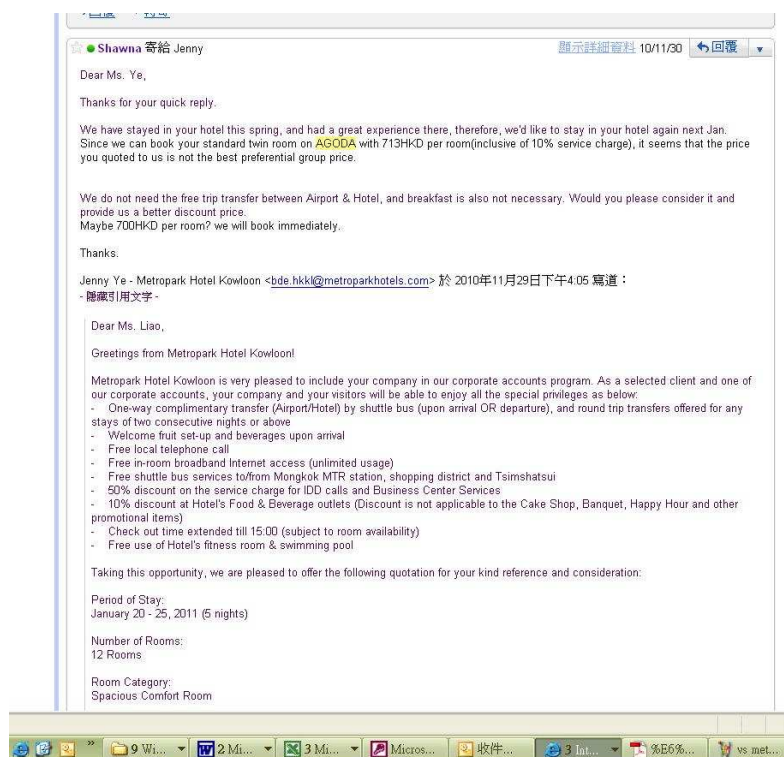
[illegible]

Shawna 寄給 Jenny 顯示詳細資料 10/11/30 回覆

Dear Ms. Ye,

Thanks for your quick reply.

We have stayed in your hotel this spring, and had a great experience there, therefore, we'd like to stay in your hotel again next Jan. Since we can book your standard twin room on AGODA with 713HKD per room(inclusive of 10% service charge), it seems that the price you quoted to us is not the best preferential group price.

We do not need the free trip transfer between Airport & Hotel, and breakfast is also not necessary. Would you please consider it and provide us a better discount price.
Maybe 700HKD per room? we will book immediately.

Thanks.

Jenny Ye - Metropark Hotel Kowloon <bde.hkkl@metroparkhotels.com> 於 2010年11月29日下午4:05 寫道：
- 隱藏引用文字 -

Dear Ms. Liao,

Greetings from Metropark Hotel Kowloon!

Metropark Hotel Kowloon is very pleased to include your company in our corporate accounts program. As a selected client and one of our corporate accounts, your company and your visitors will be able to enjoy all the special privileges as below:
- One-way complimentary transfer (Airport/Hotel) by shuttle bus (upon arrival OR departure), and round trip transfers offered for any stays of two consecutive nights or above
- Welcome fruit set-up and beverages upon arrival
- Free local telephone call
- Free in-room broadband Internet access (unlimited usage)
- Free shuttle bus services to/from Mongkok MTR station, shopping district and Tsimshatsui
- 50% discount on the service charge for IDD calls and Business Center Services
- 10% discount at Hotel's Food & Beverage outlets (Discount is not applicable to the Cake Shop, Banquet, Happy Hour and other promotional items)
- Check out time extended till 15:00 (subject to room availability)
- Free use of Hotel's fitness room & swimming pool

Taking this opportunity, we are pleased to offer the following quotation for your kind reference and consideration:

Period of Stay:
January 20 - 25, 2011 (5 nights)

Number of Rooms:
12 Rooms

Room Category:
Spacious Comfort Room

9 Wi... 2 Mi... 3 Mi... Micros... 收件... 3 Int... %E6%... vs met...